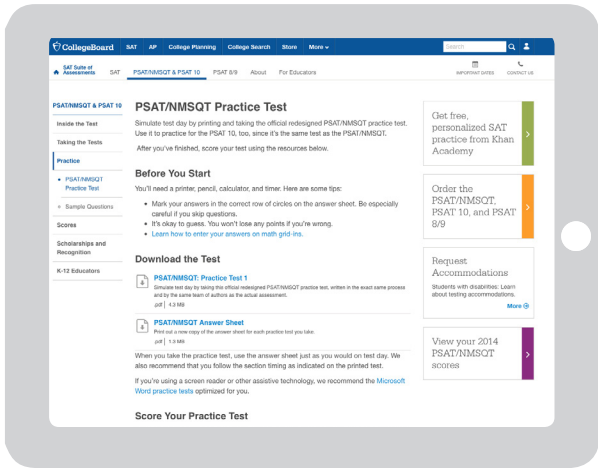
CollegeBoard SAT AP College Planning College Search Store More

Search

SAT Suite of Assessments SAT PSAT/NMSQT & PSAT 10 PSAT 8/9 About For Educators

IMPORTANT DATES CONTACT US

PSAT/NMSQT & PSAT 10

Inside the Test

Taking the Tests

Practice

PSAT/NMSQT Practice Test

Sample Questions

Scores

Scholarships and Recognition

K-12 Educators

PSAT/NMSQT Practice Test

Simulate test day by printing and taking the official redesigned PSAT/NMSQT practice test. Use it to practice for the PSAT 10, too, since it's the same test as the PSAT/NMSQT.

After you've finished, score your test using the resources below.

Before You Start

You'll need a printer, pencil, calculator, and timer. Here are some tips:

- Mark your answers in the correct row of circles on the answer sheet. Be especially careful if you skip questions.
- It's okay to guess. You won't lose any points if you're wrong.
- Learn how to enter your answers on math grid-ins.

Download the Test

PSAT/NMSQT: Practice Test 1

Simulate test day by taking this official redesigned PSAT/NMSQT practice test, written in the exact same process and by the same team of authors as the actual assessment.

.pdf | 4.3 MB

PSAT/NMSQT Answer Sheet

Print out a new copy of the answer sheet for each practice test you take.

.pdf | 1.9 MB

When you take the practice test, use the answer sheet just as you would on test day. We also recommend that you follow the section timing as indicated on the printed test.

If you're using a screen reader or other assistive technology, we recommend the Microsoft Word practice tests optimized for you.

Score Your Practice Test

Get free, personalized SAT practice from Khan Academy

Order the PSAT/NMSQT, PSAT 10, and PSAT 8/9

Request Accommodations

Students with disabilities: Learn about testing accommodations.

More

View your 2014 PSAT/NMSQT scores